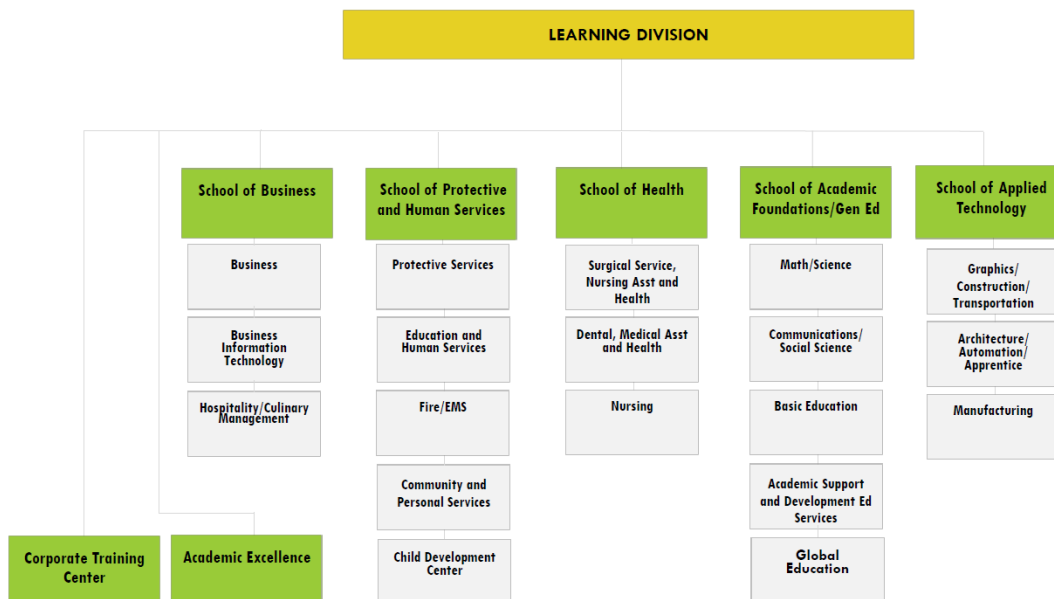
LEARNING DIVISION

School of Business

Business

Business Information Technology

Hospitality/Culinary Management

School of Protective and Human Services

Protective Services

Education and Human Services

Fire/EMS

Community and Personal Services

Child Development Center

School of Health

Surgical Service, Nursing Asst and Health

Dental, Medical Asst and Health

Nursing

School of Academic Foundations/Gen Ed

Math/Science

Communications/ Social Science

Basic Education

Academic Support and Development Ed Services

Global Education

School of Applied Technology

Graphics/ Construction/ Transportation

Architecture/ Automation/ Apprentice

Manufacturing

Corporate Training Center

Academic Excellence